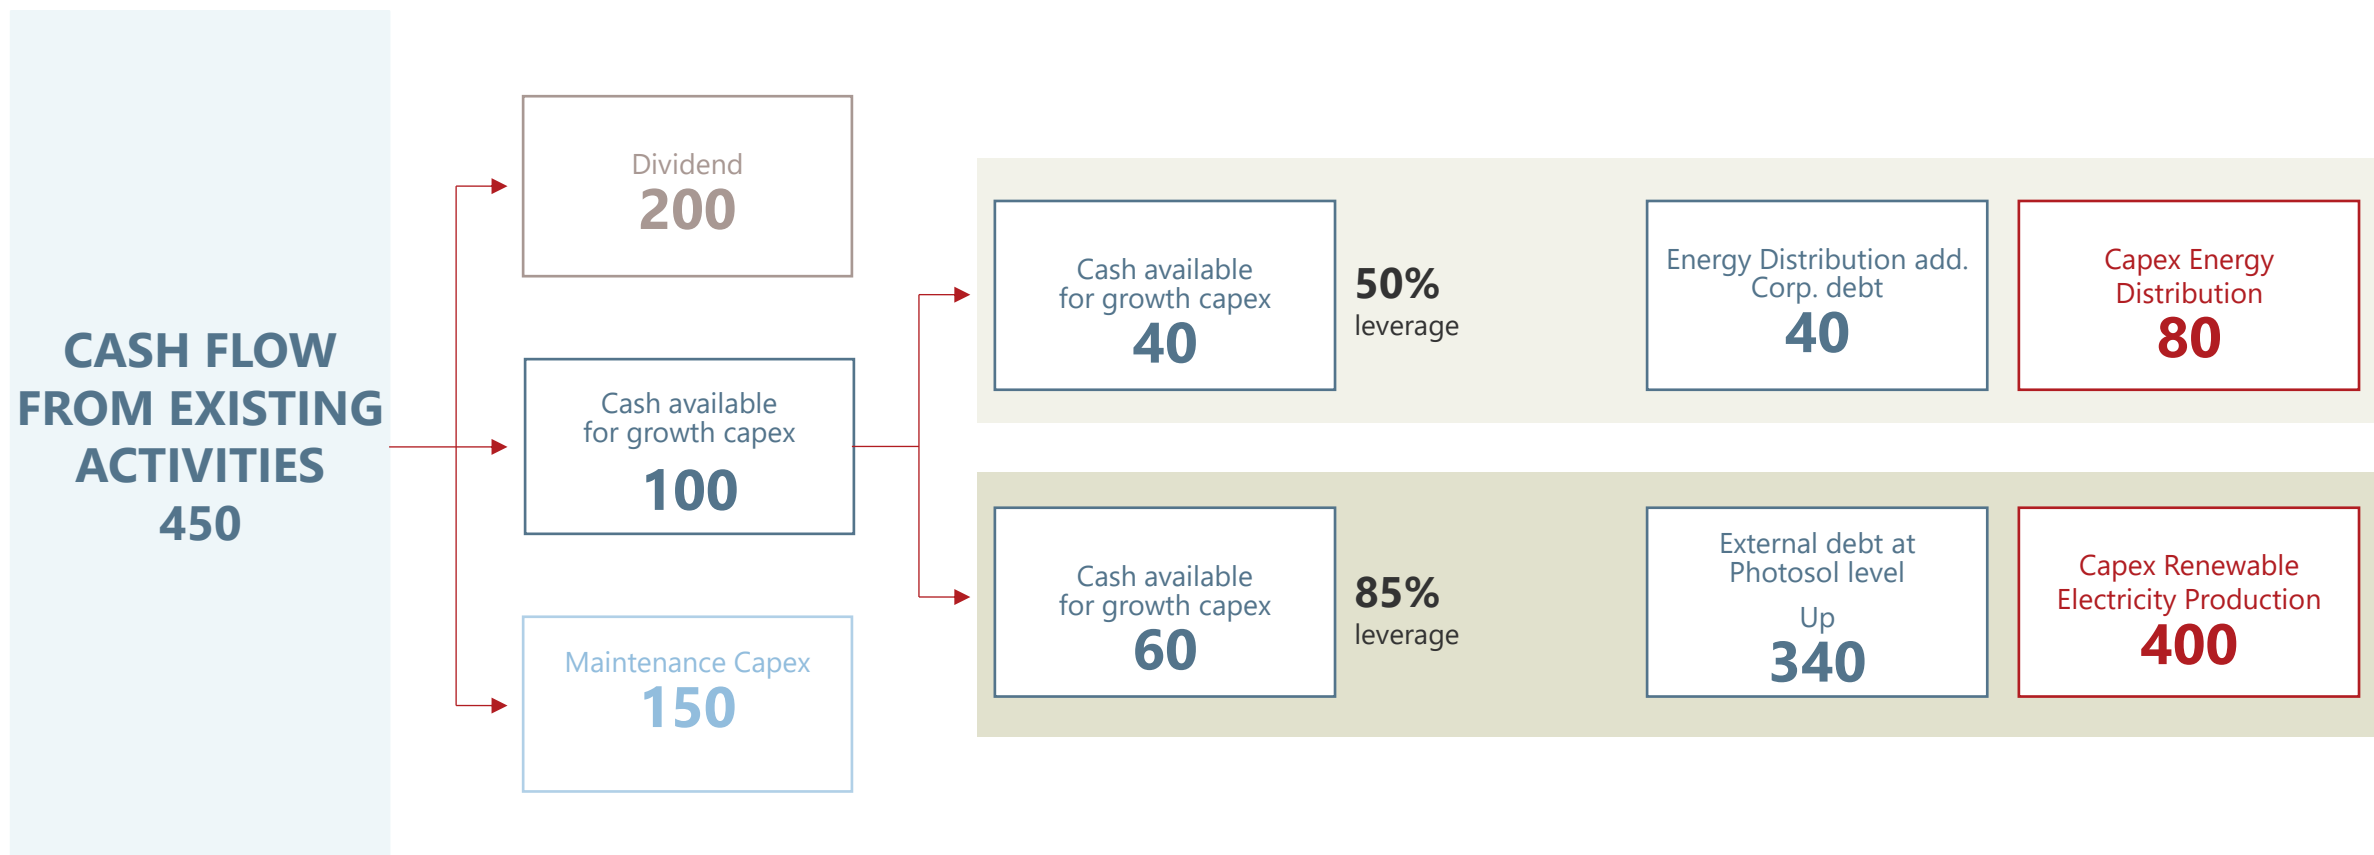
CASH FLOW FROM EXISTING ACTIVITIES
450

Dividend
200

Cash available for growth capex
100

Maintenance Capex
150

Cash available for growth capex
40

50%
leverage

Energy Distribution add. Corp. debt
40

Capex Energy Distribution
80

Cash available for growth capex
60

85%
leverage

External debt at Photosol level
Up
340

Capex Renewable Electricity Production
400